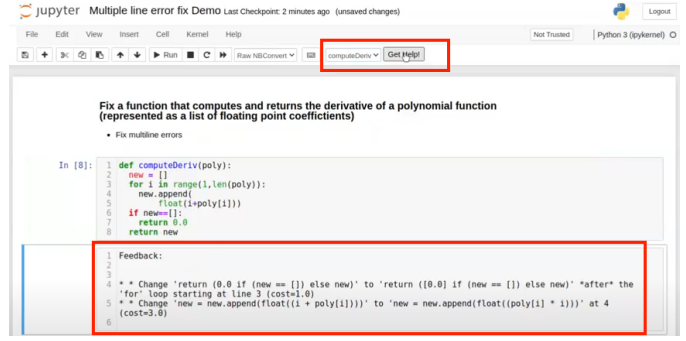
jupyter Multiple line error fix Demo Last Checkpoint: 2 minutes ago (unsaved changes)

Logout

File Edit View Insert Cell Kernel Help

Not Trusted

Python 3 (ipykernel)

Run

Raw NBConvert

computeDeriv

Get Help!

Fix a function that computes and returns the derivative of a polynomial function (represented as a list of floating point coefficients)

• Fix multiline errors

In [8]:
1 def computeDeriv(poly):
2   new = []
3   for i in range(1,len(poly)):
4     new.append(
5       float(i+poly[i]))
6   if new==[]:
7     return 0.0
8   return new

1 Feedback:
2
3
4 * * Change 'return (0.0 if (new == []) else new)' to 'return ([0.0] if (new == []) else new)' *after* the 'for' loop starting at line 3 (cost=1.0)
5 * * Change 'new = new.append(float((i + poly[i])))' to 'new = new.append(float((poly[i] * i)))' at 4 (cost=3.0)
6